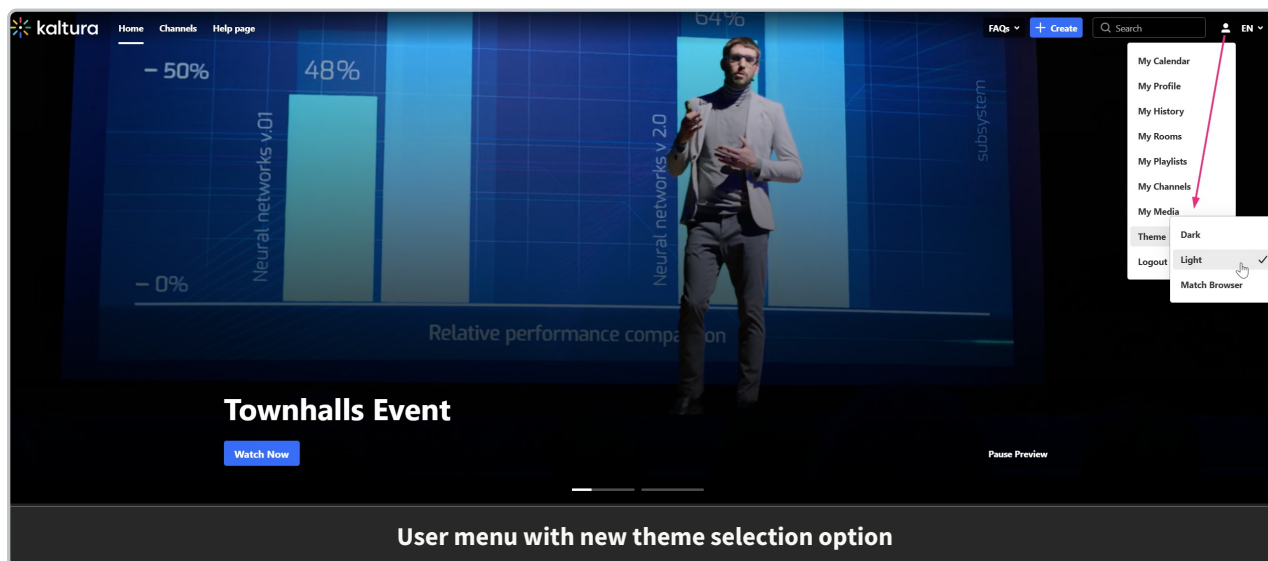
kaltura Home Channels Help page

FAQs Create Search EN

My Calendar
My Profile
My History
My Rooms
My Playlists
My Channels
My Media
Theme
Logout

Dark
Light
Match Browser

64%
– 50%
48%
Neural networks v.01
Neural networks v 2.0
subsystem
– 0%
Relative performance comparison

Townhalls Event

Watch Now

Pause Preview

User menu with new theme selection option